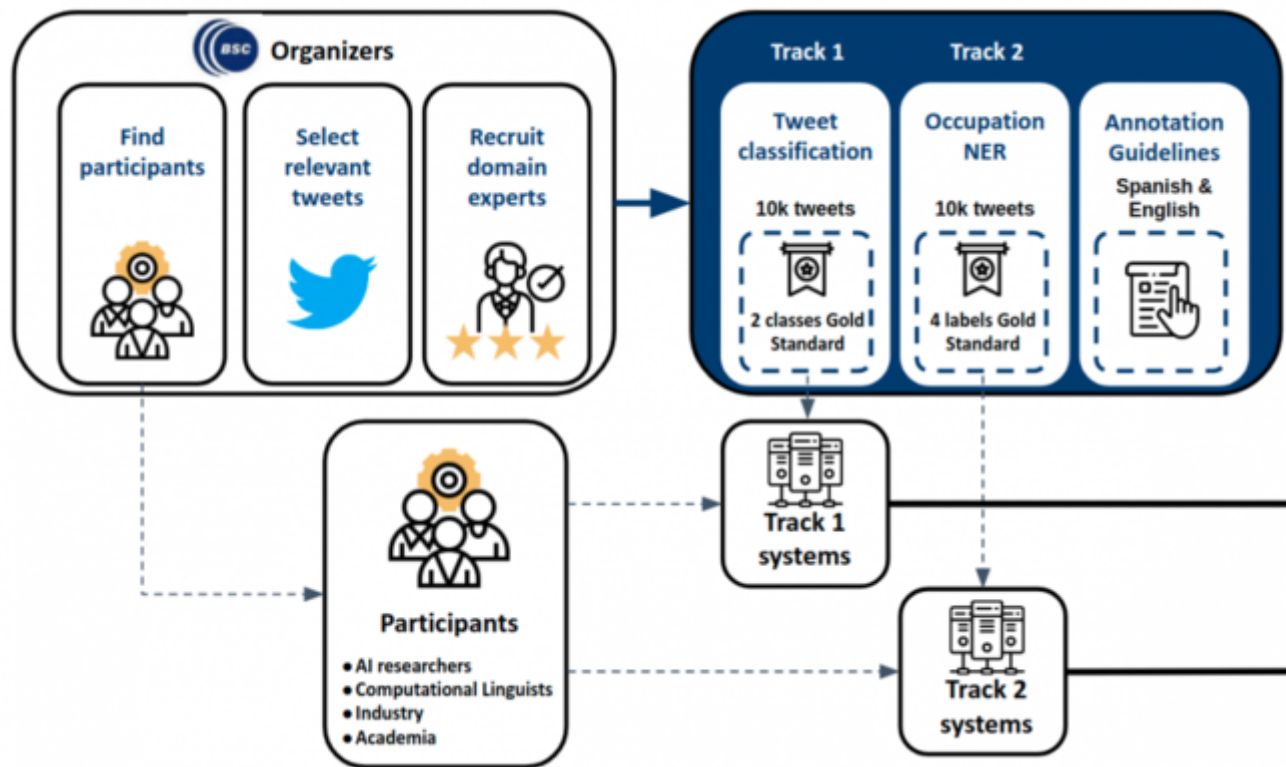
BSC Organizers

Find participants

Select relevant tweets

Recruit domain experts

Track 1

Track 2

Tweet classification

10k tweets

2 classes Gold Standard

Occupation NER

10k tweets

4 labels Gold Standard

Annotation Guidelines

Spanish & English

Participants

- AI researchers
- Computational Linguists
- Industry
- Academia

Track 1 systems

Track 2 systems